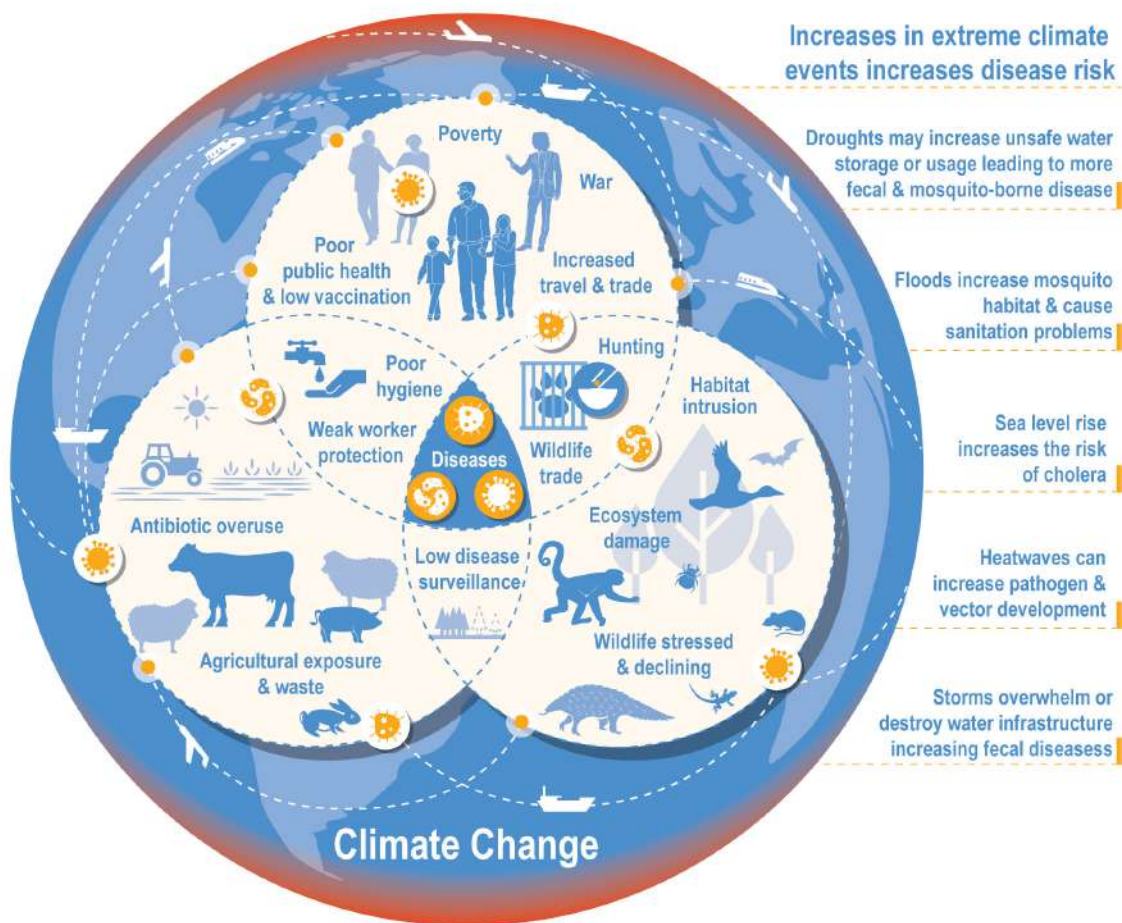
Increases in extreme climate events increases disease risk

Droughts may increase unsafe water storage or usage leading to more fecal & mosquito-borne disease

Floods increase mosquito habitat & cause sanitation problems

Sea level rise increases the risk of cholera

Heatwaves can increase pathogen & vector development

Storms overwhelm or destroy water infrastructure increasing fecal diseasess

Poverty

War

Poor public health & low vaccination

Increased travel & trade

Poor hygiene

Hunting

Habitat intrusion

Weak worker protection

Diseases

Wildlife trade

Antibiotic overuse

Ecosystem damage

Low disease surveillance

Wildlife stressed & declining

Agricultural exposure & waste

Climate Change